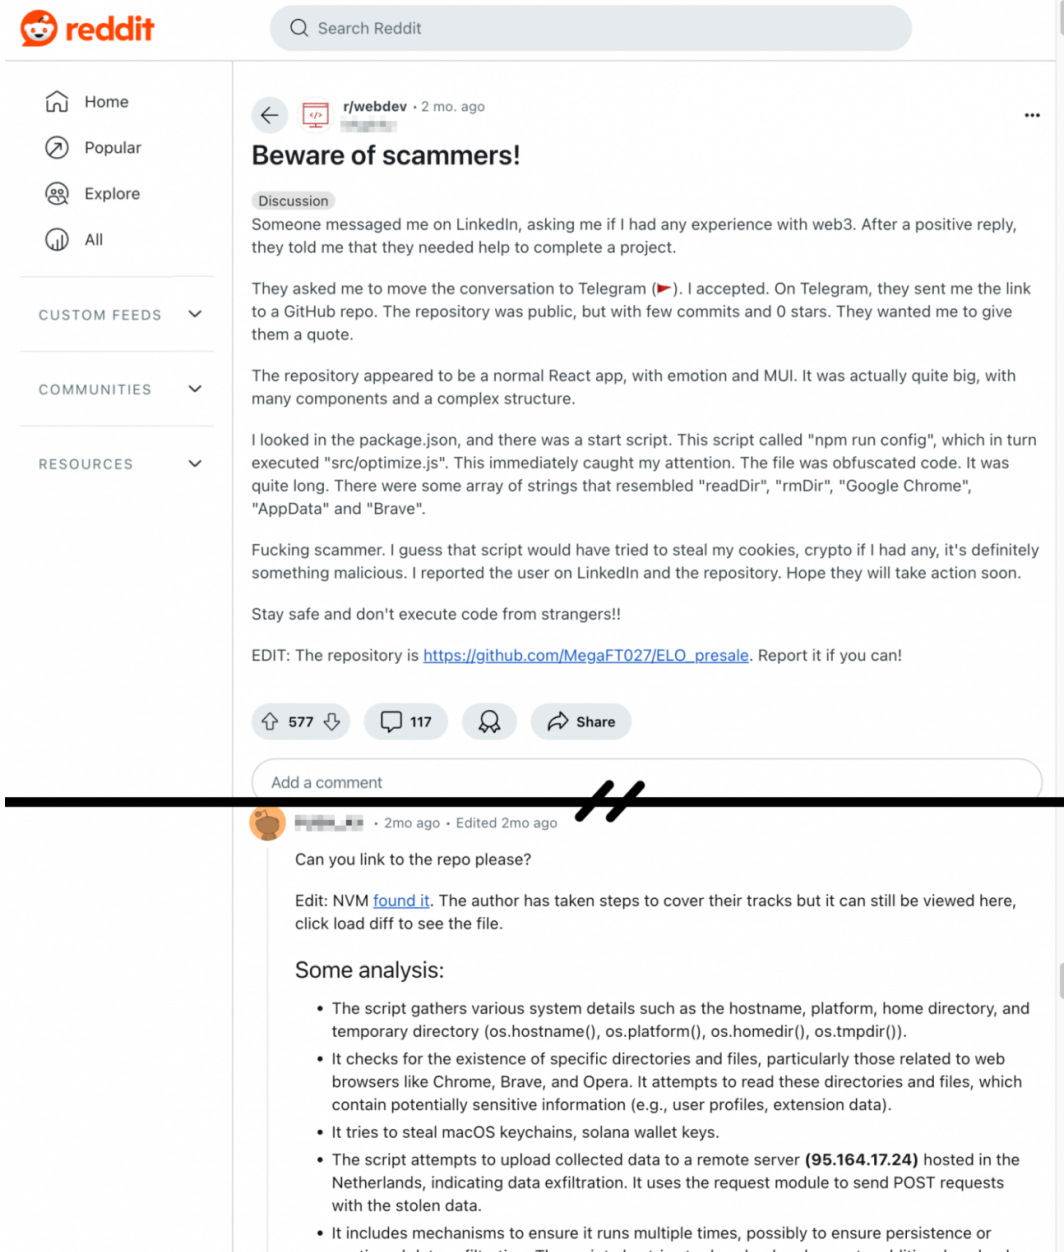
reddit

Search Reddit

Home

Popular

Explore

All

CUSTOM FEEDS

COMMUNITIES

RESOURCES

r/webdev • 2 mo. ago

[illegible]

...

Beware of scammers!

Discussion

Someone messaged me on LinkedIn, asking me if I had any experience with web3. After a positive reply, they told me that they needed help to complete a project.

They asked me to move the conversation to Telegram (🚩). I accepted. On Telegram, they sent me the link to a GitHub repo. The repository was public, but with few commits and 0 stars. They wanted me to give them a quote.

The repository appeared to be a normal React app, with emotion and MUI. It was actually quite big, with many components and a complex structure.

I looked in the package.json, and there was a start script. This script called "npm run config", which in turn executed "src/optimize.js". This immediately caught my attention. The file was obfuscated code. It was quite long. There were some array of strings that resembled "readDir", "rmDir", "Google Chrome", "AppData" and "Brave".

Fucking scammer. I guess that script would have tried to steal my cookies, crypto if I had any, it's definitely something malicious. I reported the user on LinkedIn and the repository. Hope they will take action soon.

Stay safe and don't execute code from strangers!!

EDIT: The repository is https://github.com/MegaFT027/ELO_presale. Report it if you can!

577

117

Share

Add a comment

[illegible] • 2mo ago • Edited 2mo ago

Can you link to the repo please?

Edit: NVM found it. The author has taken steps to cover their tracks but it can still be viewed here, click load diff to see the file.

Some analysis:

- The script gathers various system details such as the hostname, platform, home directory, and temporary directory (os.hostname(), os.platform(), os.homedir(), os.tmpdir()).
- It checks for the existence of specific directories and files, particularly those related to web browsers like Chrome, Brave, and Opera. It attempts to read these directories and files, which contain potentially sensitive information (e.g., user profiles, extension data).
- It tries to steal macOS keychains, solana wallet keys.
- The script attempts to upload collected data to a remote server **(95.164.17.24)** hosted in the Netherlands, indicating data exfiltration. It uses the request module to send POST requests with the stolen data.
- It includes mechanisms to ensure it runs multiple times, possibly to ensure persistence or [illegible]